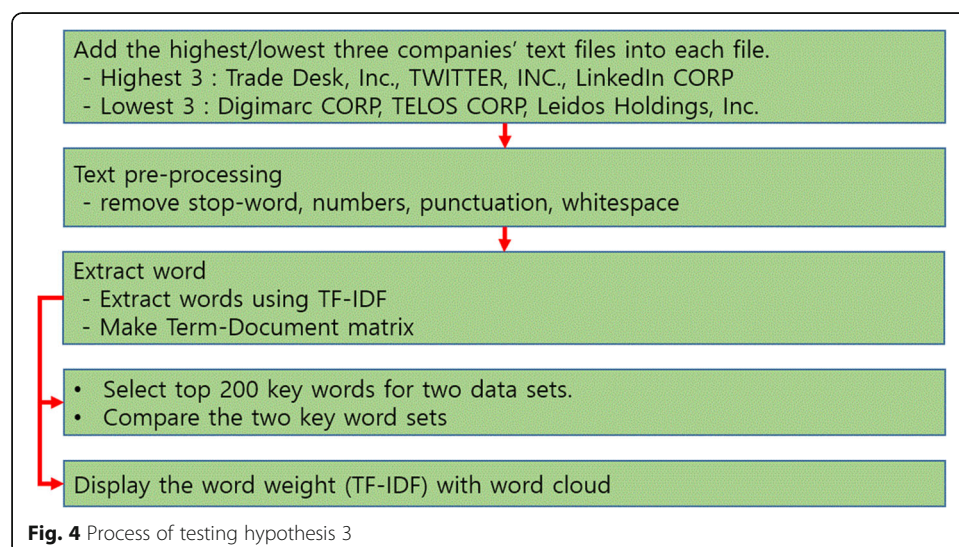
Add the highest/lowest three companies' text files into each file.
- Highest 3 : Trade Desk, Inc., TWITTER, INC., LinkedIn CORP
- Lowest 3 : Digimarc CORP, TELOS CORP, Leidos Holdings, Inc.

Text pre-processing
- remove stop-word, numbers, punctuation, whitespace

Extract word
- Extract words using TF-IDF
- Make Term-Document matrix

• Select top 200 key words for two data sets.
• Compare the two key word sets

Display the word weight (TF-IDF) with word cloud

**Fig. 4** Process of testing hypothesis 3